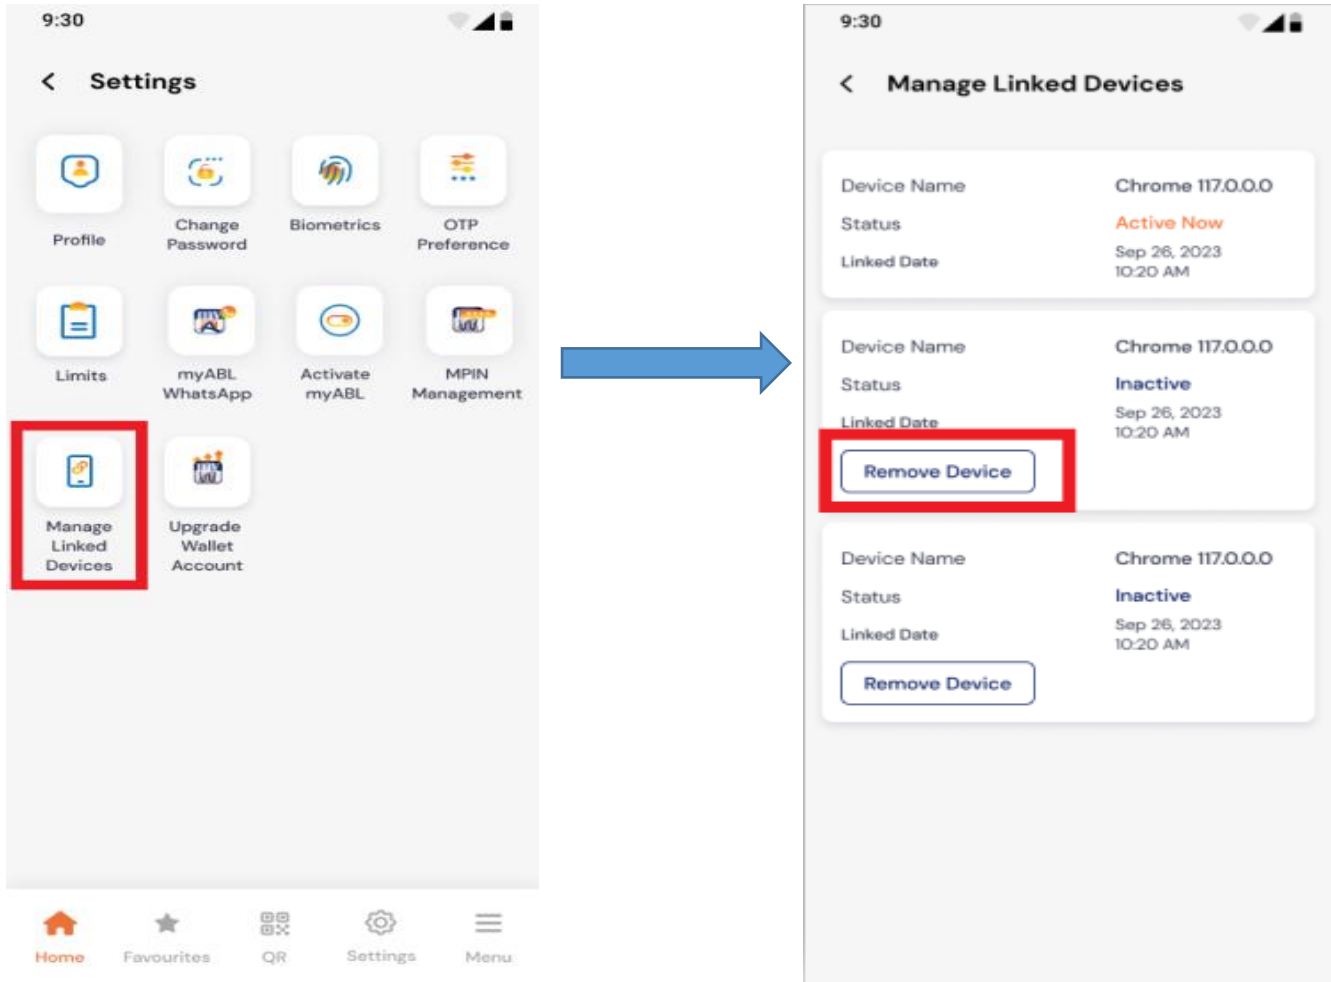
9:30

Settings

Profile

Change Password

Biometrics

OTP Preference

Limits

myABL WhatsApp

Activate myABL

MPIN Management

Manage Linked Devices

Upgrade Wallet Account

Home

Favourites

QR

Settings

Menu

9:30

Manage Linked Devices

| | |
|---|---|
| Device Name | Chrome 117.0.0.0 |
| Status | Active Now |
| Linked Date | Sep 26, 2023 10:20 AM |

| | |
|---|---|
| Device Name | Chrome 117.0.0.0 |
| Status | Inactive |
| Linked Date | Sep 26, 2023 10:20 AM |

Remove Device

| | |
|---|---|
| Device Name | Chrome 117.0.0.0 |
| Status | Inactive |
| Linked Date | Sep 26, 2023 10:20 AM |

Remove Device